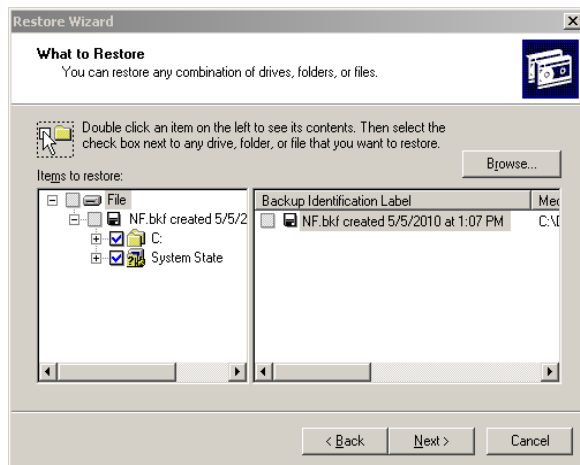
Restore Wizard

What to Restore
You can restore any combination of drives, folders, or files.

Double click an item on the left to see its contents. Then select the check box next to any drive, folder, or file that you want to restore.

Browse...

Items to restore:

File
NF.bkf created 5/5/2
C:
System State

| Backup Identification Label | Mec |
|---|---|
| NF.bkf created 5/5/2010 at 1:07 PM | C:\[ |

< Back
Next >
Cancel